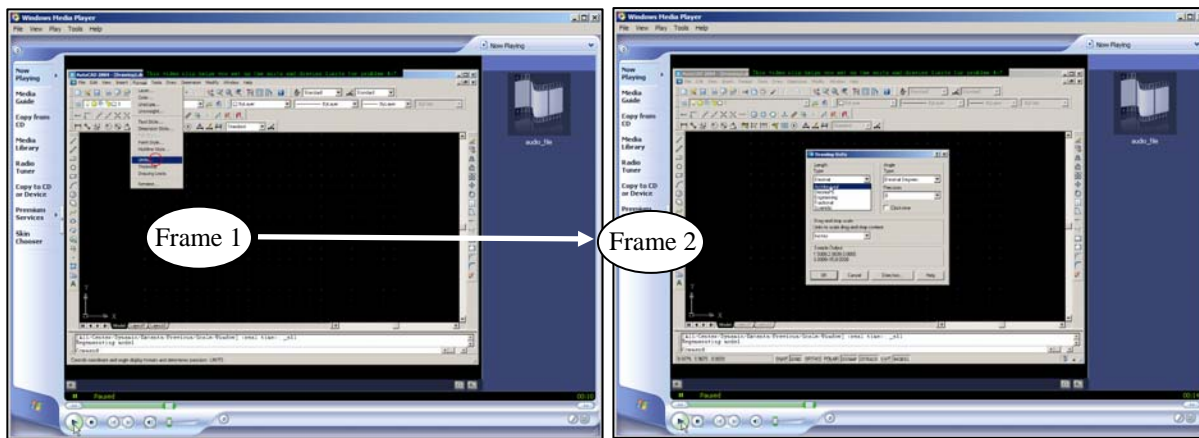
Windows Media Player
File View Play Tools Help
Now Playing
Now Playing
Media Guide
Copy from CD
Media Library
Radio Tuner
Copy to CD or Device
Premium Services
Skin Chooser
audio_file
Frame 1
Paused

Windows Media Player
File View Play Tools Help
Now Playing
Now Playing
Media Guide
Copy from CD
Media Library
Radio Tuner
Copy to CD or Device
Premium Services
audio_file
Frame 2
Drawing Units
Length
Type:
Angle
Type:
Precision:
Clockwise
OK
Cancel
Direction...
Help
Paused